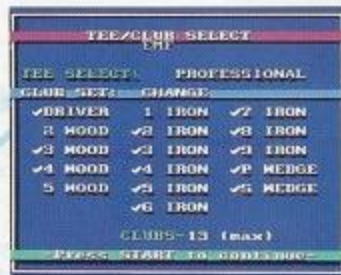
TEE/CLUB SELECT
EMF

TEE SELECT: PROFESSIONAL
CLUB SET: CHANGE

✓DRIVER 1 IRON ✓7 IRON
2 WOOD ✓2 IRON ✓8 IRON
✓3 WOOD ✓3 IRON ✓9 IRON
✓4 WOOD ✓4 IRON ✓P WEDGE
5 WOOD ✓5 IRON ✓S WEDGE
✓6 IRON

CLUBS-13 (max)

Press START to continue